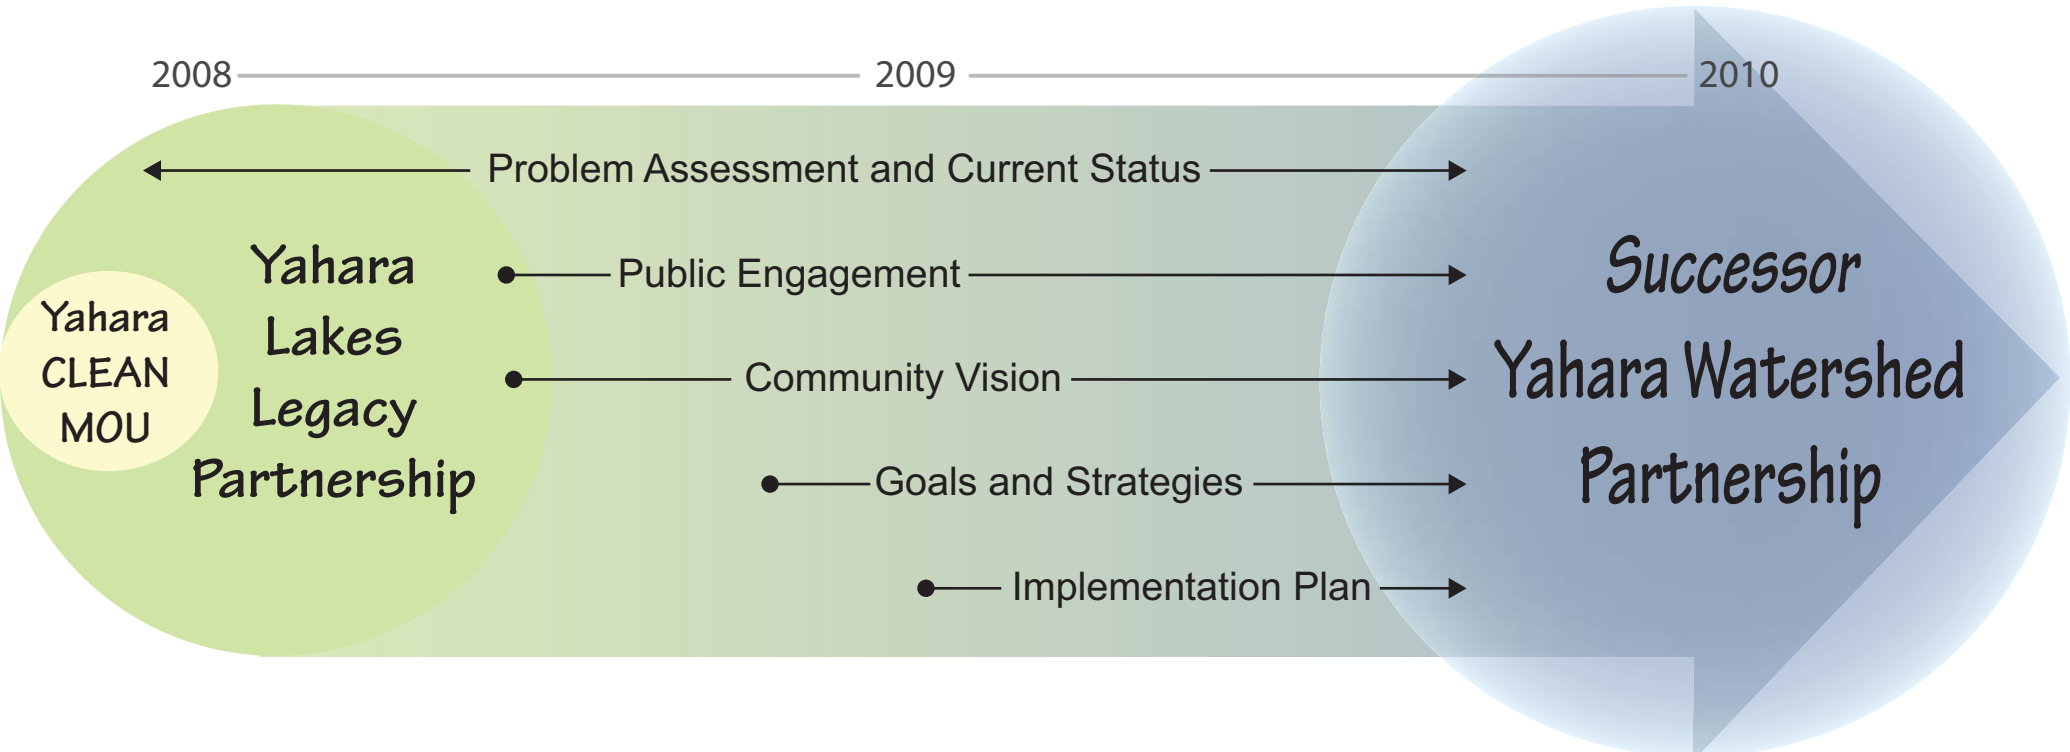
2008 2009 2010

Yahara CLEAN MOU

Yahara Lakes Legacy Partnership

Problem Assessment and Current Status

Public Engagement

Community Vision

Goals and Strategies

Implementation Plan

Successor Yahara Watershed Partnership